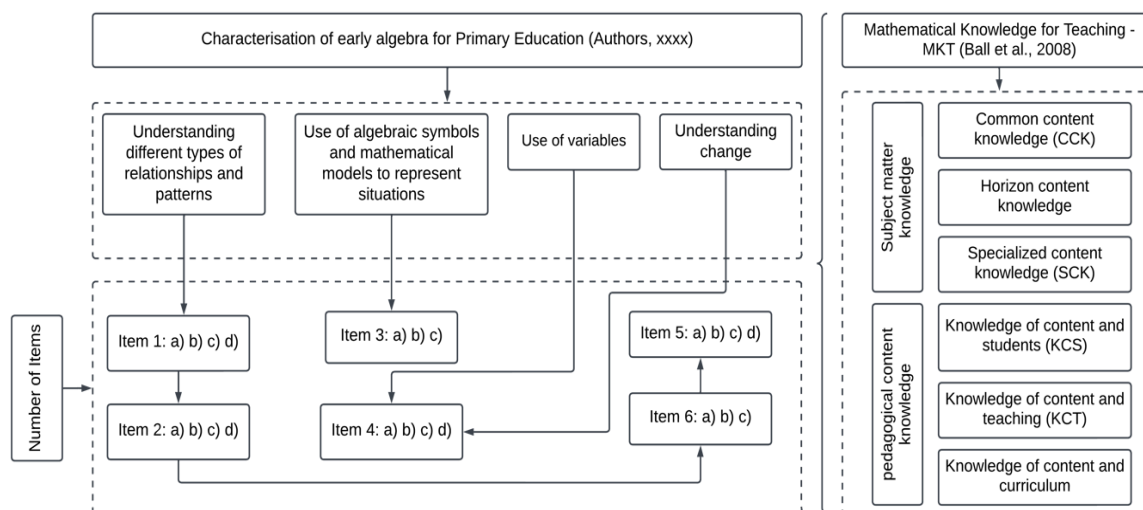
Characterisation of early algebra for Primary Education (Authors, xxxx)

Understanding different types of relationships and patterns

Use of algebraic symbols and mathematical models to represent situations

Use of variables

Understanding change

Number of Items

Item 1: a) b) c) d)

Item 2: a) b) c) d)

Item 3: a) b) c)

Item 4: a) b) c) d)

Item 5: a) b) c) d)

Item 6: a) b) c)

Mathematical Knowledge for Teaching - MKT (Ball et al., 2008)

Subject matter knowledge

Common content knowledge (CCK)

Horizon content knowledge

Specialized content knowledge (SCK)

pedagogical content knowledge

Knowledge of content and students (KCS)

Knowledge of content and teaching (KCT)

Knowledge of content and curriculum